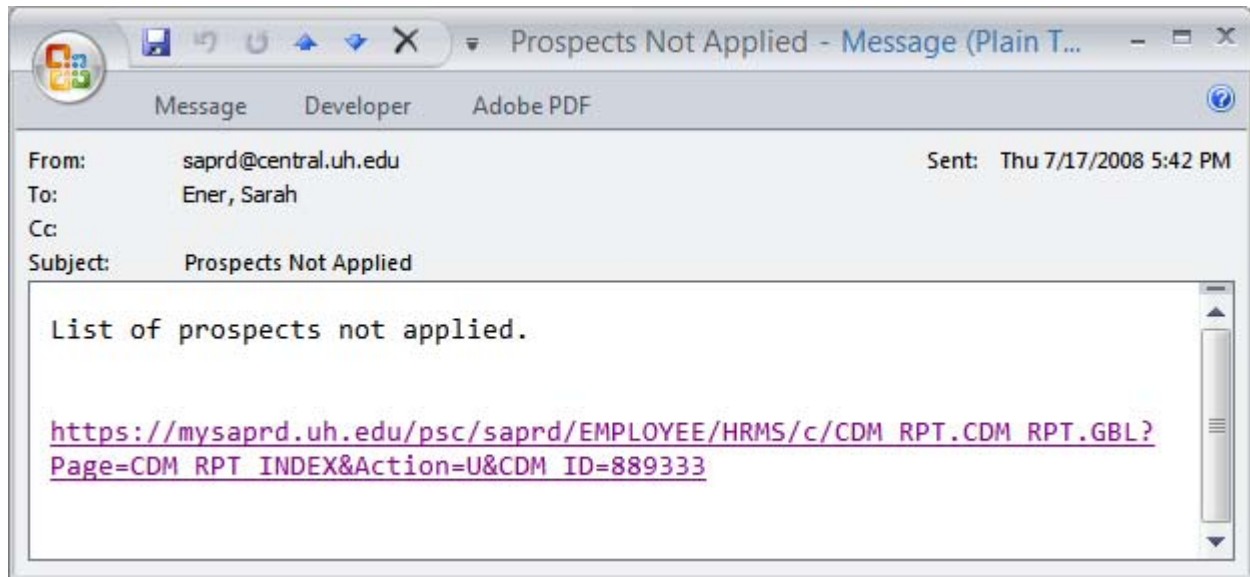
Prospects Not Applied - Message (Plain T...

Message Developer Adobe PDF

From: saprd@central.uh.edu
Sent: Thu 7/17/2008 5:42 PM
To: Ener, Sarah
Cc:
Subject: Prospects Not Applied

List of prospects not applied.

https://mysaprd.uh.edu/psc/saprd/EMPLOYEE/HRMS/c/CDM_RPT.CDM_RPT.GBL?Page=CDM_RPT_INDEX&Action=U&CDM_ID=889333